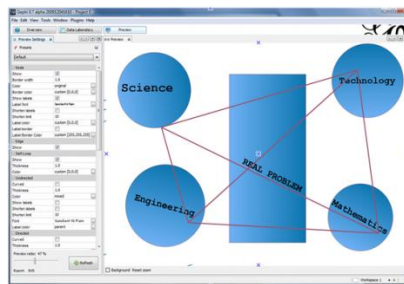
Gephi 0.7 alpha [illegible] - Project 0
File Edit View Tools Window Plugins Help
Overview
Data Laboratory
Preview
Preview Settings
Presets
Default
Node
Show
Border width
Color
Border color
Show labels
Label font
Shorten label
Shorten limit
Label color
Label border
Label Border Color
Edge
Show
Self Loop
Show
Thickness
Color
Undirected
Curved
Thickness
Color
Show labels
Shorten label
Shorten limit
Font
Label color
Directed
Curved
Thickness
Preview ratio: 47 %
Refresh
Export: SVG
Background: Reset zoom
Workspace 1
Science
Technology
REAL PROBLEM
Engineering
Mathematics